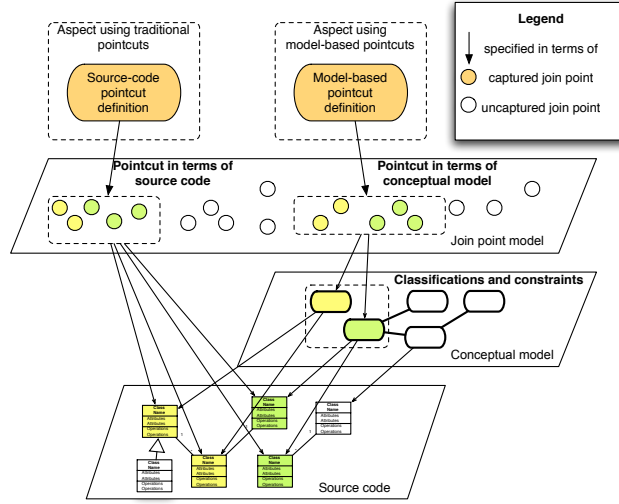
Aspect using traditional pointcuts

Source-code pointcut definition

Aspect using model-based pointcuts

Model-based pointcut definition

Legend

specified in terms of

captured join point

uncaptured join point

Pointcut in terms of source code

Pointcut in terms of conceptual model

Join point model

Classifications and constraints

Conceptual model

Class Name
Attributes
Attributes
Operations
Operations

Class Name
Attributes
Attributes
Operations
Operations

Class Name
Attributes
Attributes
Operations
Operations

Class Name
Attributes
Attributes
Operations
Operations

Class Name
Attributes
Attributes
Operations
Operations

Class Name
Attributes
Attributes
Operations
Operations

Source code